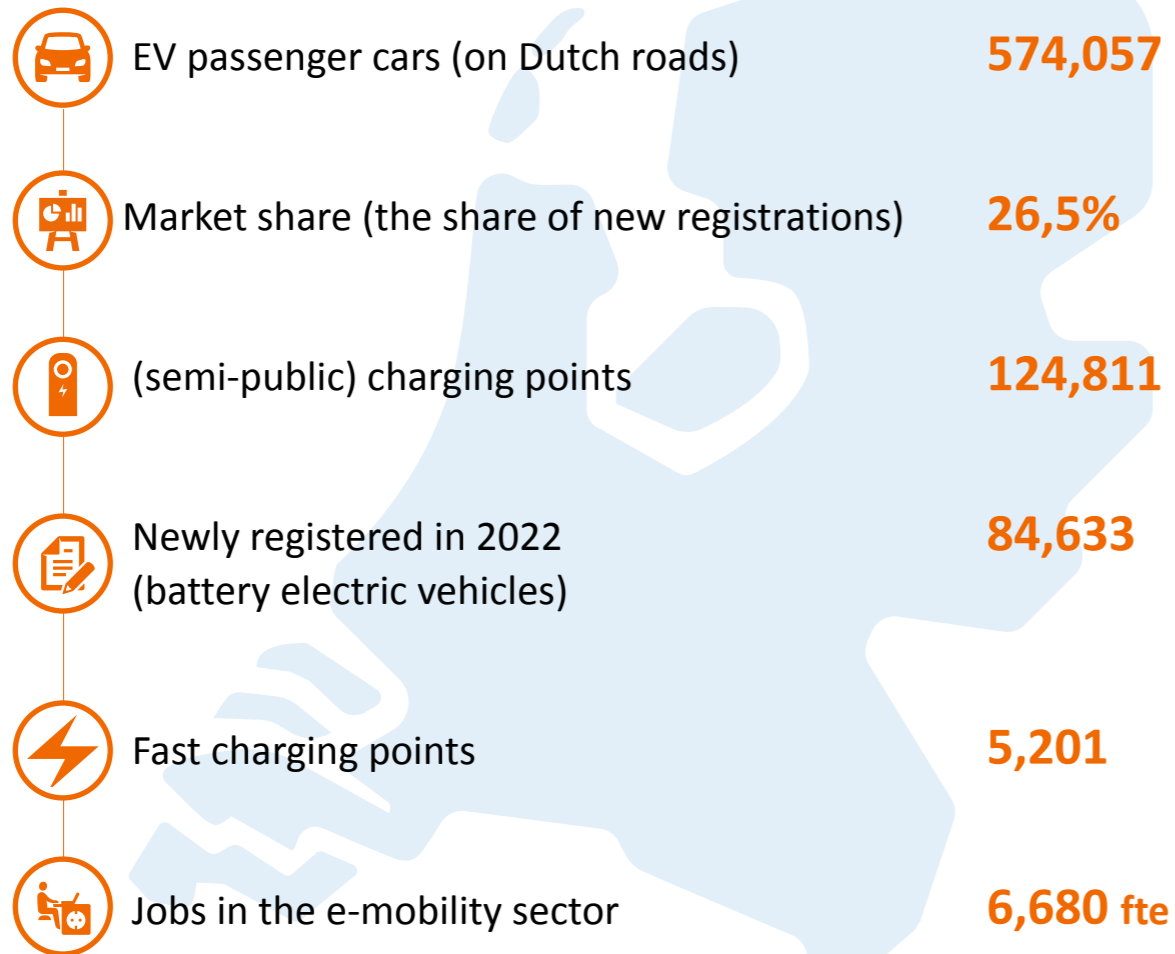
EV passenger cars (on Dutch roads) 574,057

Market share (the share of new registrations) 26,5%

(semi-public) charging points 124,811

Newly registered in 2022 (battery electric vehicles) 84,633

Fast charging points 5,201

Jobs in the e-mobility sector 6,680 fte